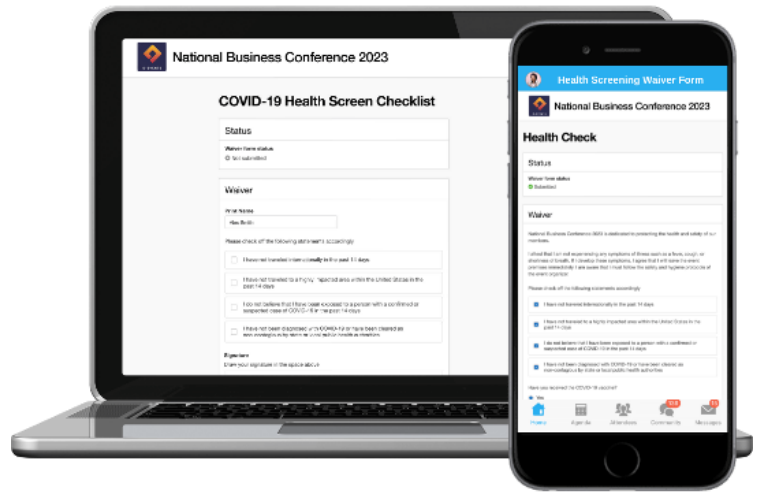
National Business Conference 2023

COVID-19 Health Screen Checklist

Status

Waiver form status

Not submitted

Waiver

First Name

Alex Smith

Please check off the following statements accordingly

I have not traveled internationally in the past 14 days

I have not traveled to a highly impacted area within the United States in the past 14 days

I do not believe that I have been exposed to a person with a confirmed or suspected case of COVID-19 in the past 14 days

I have not been diagnosed with COVID-19 or have been cleared as non-contagious by state or local public health authorities

Signature

Draw your signature in the space above

Health Screening Waiver Form

National Business Conference 2023

Health Check

Status

Waiver form status

Submitted

Waiver

National Business Conference 2023 is dedicated to protecting the health and safety of our members.

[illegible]

Please check off the following statements accordingly

I have not traveled internationally in the past 14 days

I have not traveled to a highly impacted area within the United States in the past 14 days

I do not believe that I have been exposed to a person with a confirmed or suspected case of COVID-19 in the past 14 days

I have not been diagnosed with COVID-19 or have been cleared as non-contagious by state or local public health authorities

Have you received the COVID-19 vaccine?

Yes

Home

Agenda

Attendees

Community

Messages